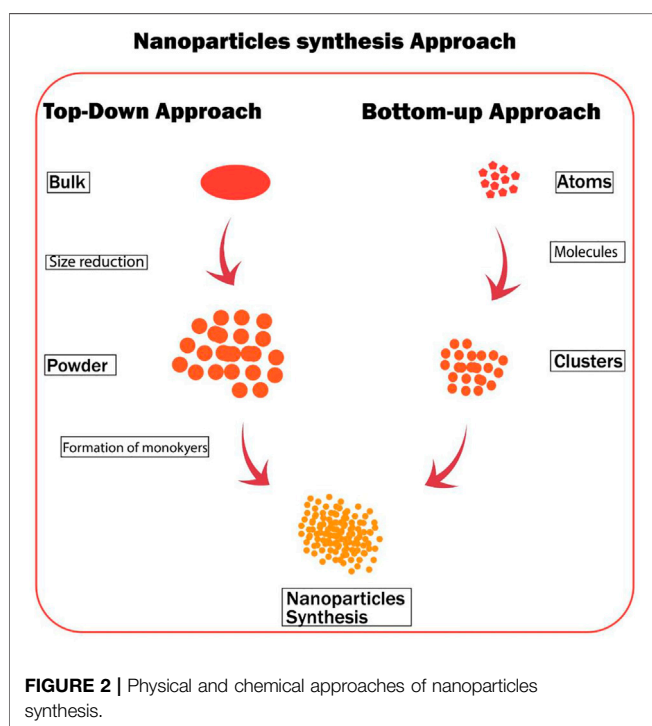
Nanoparticles synthesis Approach

Top-Down Approach

Bottom-up Approach

Bulk

Atoms

Size reduction

Molecules

Powder

Clusters

Formation of monokyers

Nanoparticles Synthesis

FIGURE 2 | Physical and chemical approaches of nanoparticles synthesis.